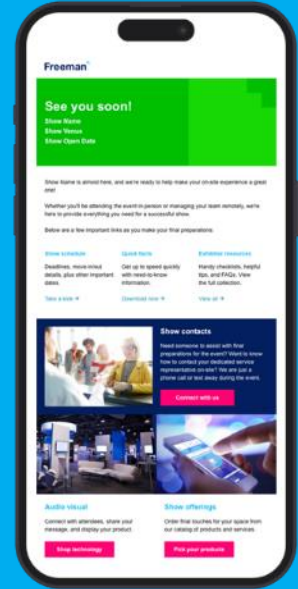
Freeman

See you soon!

Show Name
Show Venue
Show Open Date

Show Name is almost here, and we're ready to help make your on-site experience a great one!

Whether you'll be attending the event in-person or managing your team remotely, we're here to provide everything you need for a successful show.

Below are a few important links as you make your final preparations:

Show schedule
Deadlines, move-in/out details, plus other important dates.
Take a look →

Quick facts
Get up to speed quickly with need-to-know information.
Download now →

Exhibitor resources
Handy checklists, helpful tips, and FAQs. View the full collection.
View all →

Show contacts
Need someone to assist with final preparations for the event? Want to know how to contact your dedicated service representative on-site? We are just a phone call or text away during the event.
Connect with us

Audio visual
Connect with attendees, share your message, and display your product.
Shop technology

Show offerings
Order final touches for your space from our catalog of products and services.
Pick your products